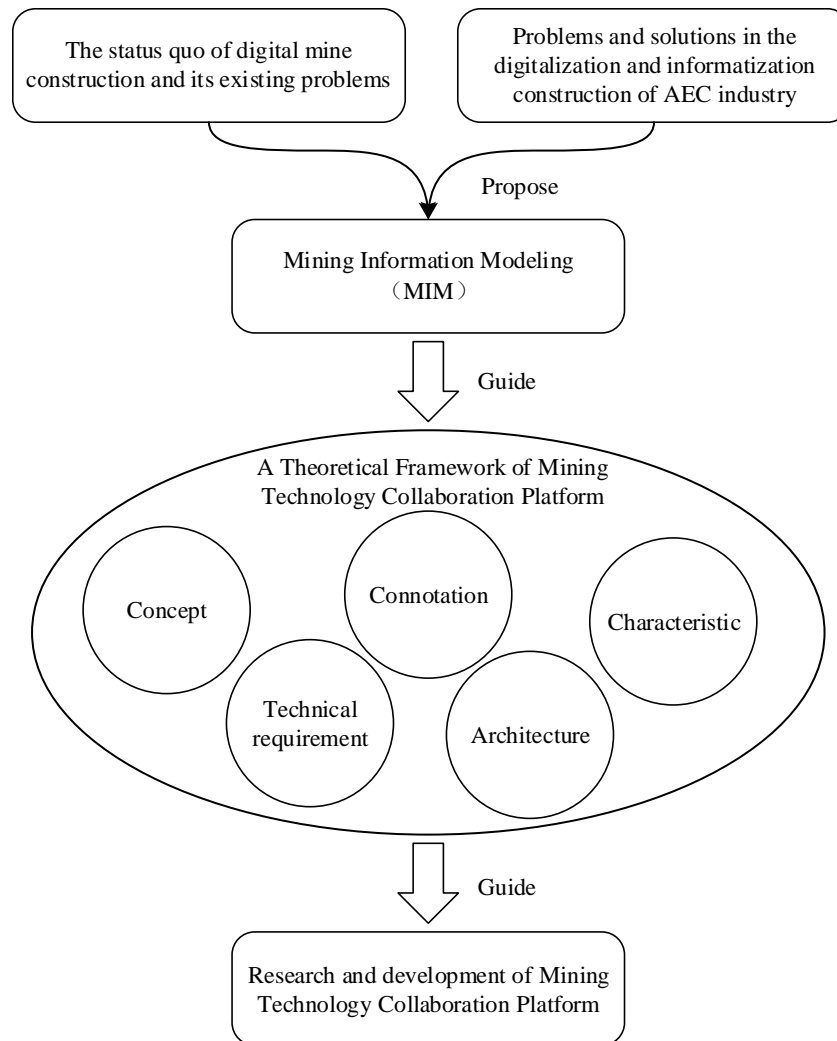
The status quo of digital mine construction and its existing problems

Problems and solutions in the digitalization and informatization construction of AEC industry

Propose

Mining Information Modeling （MIM）

Guide

A Theoretical Framework of Mining Technology Collaboration Platform

Concept

Connotation

Characteristic

Technical requirement

Architecture

Guide

Research and development of Mining Technology Collaboration Platform